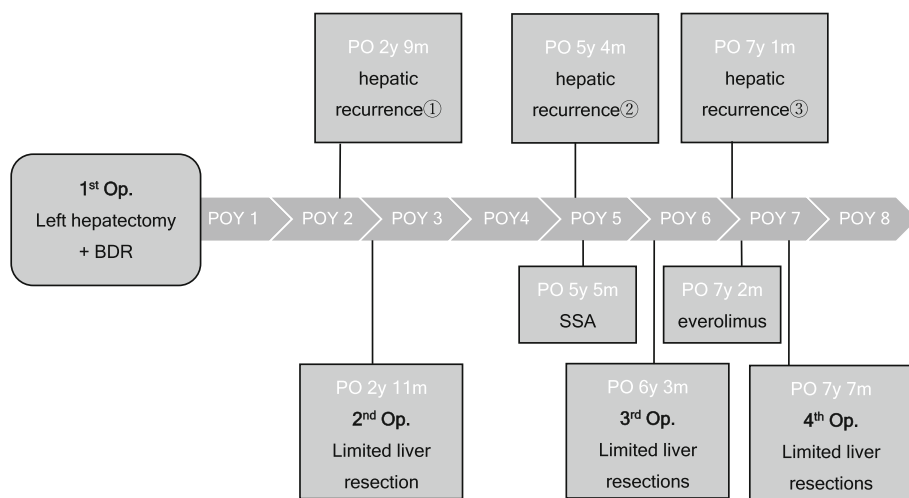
PO 2y 9m
hepatic recurrence①

PO 5y 4m
hepatic recurrence②

PO 7y 1m
hepatic recurrence③

1$^{st}$ Op.
Left hepatectomy + BDR

POY 1 POY 2 POY 3 POY4 POY 5 POY 6 POY 7 POY 8

PO 5y 5m
SSA

PO 7y 2m
everolimus

PO 2y 11m
2$^{nd}$ Op.
Limited liver resection

PO 6y 3m
3$^{rd}$ Op.
Limited liver resections

PO 7y 7m
4$^{th}$ Op.
Limited liver resections